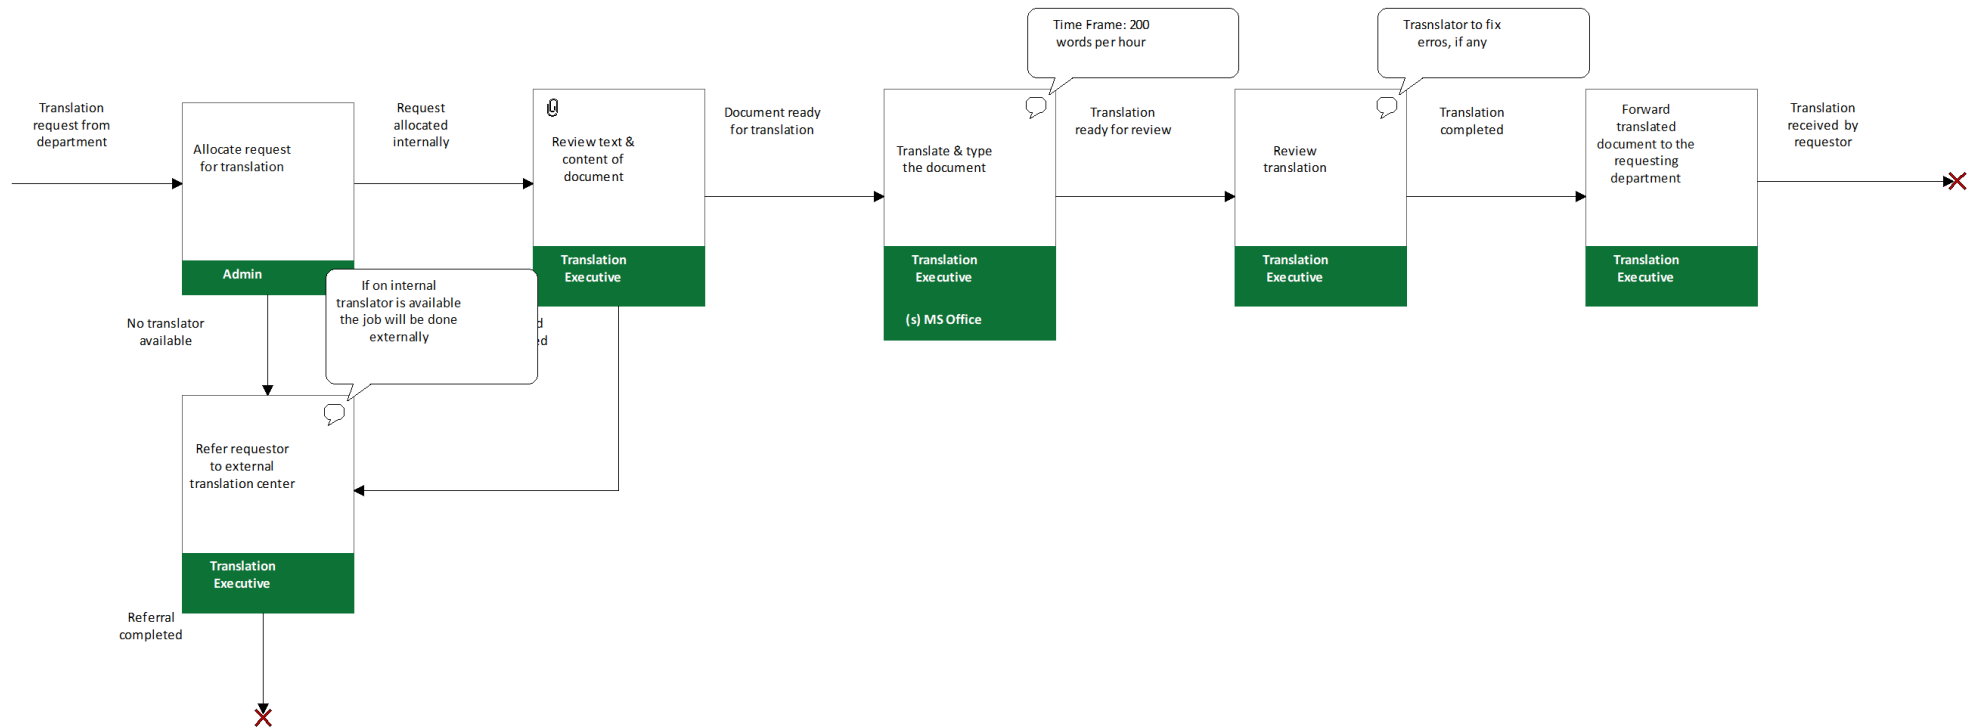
Translation request from department

Allocate request for translation

Admin

Request allocated internally

Review text & content of document

Translation Executive

Document ready for translation

Time Frame: 200 words per hour

Translate & type the document

Translation Executive

(s) MS Office

Translation ready for review

Translator to fix erros, if any

Review translation

Translation Executive

Translation completed

Forward translated document to the requesting department

Translation Executive

Translation received by requestor

No translator available

If on internal translator is available the job will be done externally

d

d

Refer requestor to external translation center

Translation Executive

Referral completed